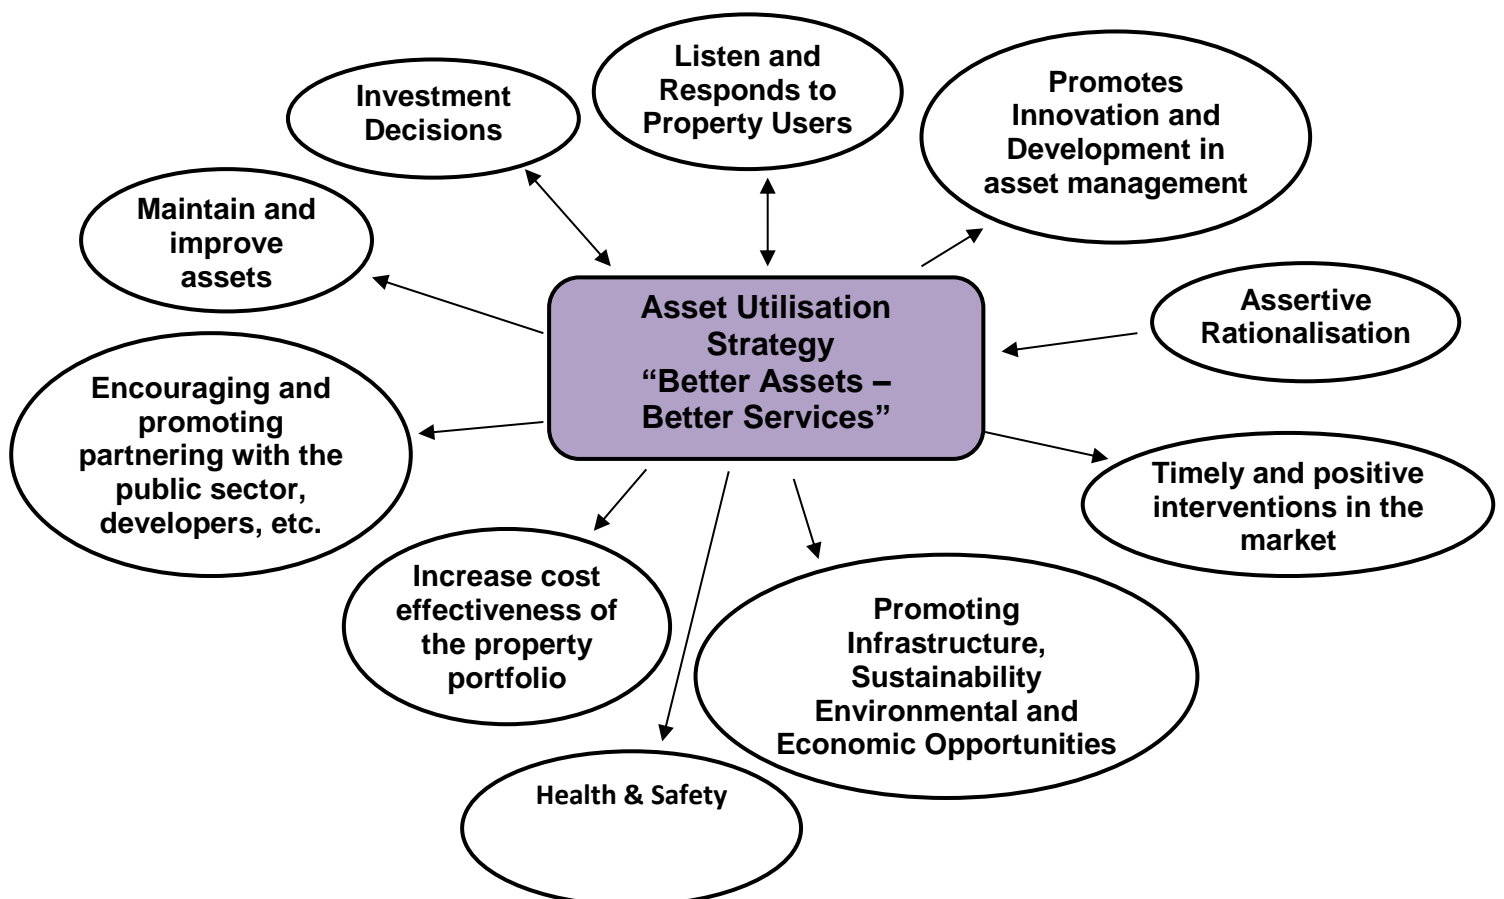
Asset Utilisation Strategy
"Better Assets – Better Services"

Listen and Responds to Property Users

Investment Decisions

Promotes Innovation and Development in asset management

Maintain and improve assets

Assertive Rationalisation

Encouraging and promoting partnering with the public sector, developers, etc.

Timely and positive interventions in the market

Increase cost effectiveness of the property portfolio

Promoting Infrastructure, Sustainability Environmental and Economic Opportunities

Health & Safety